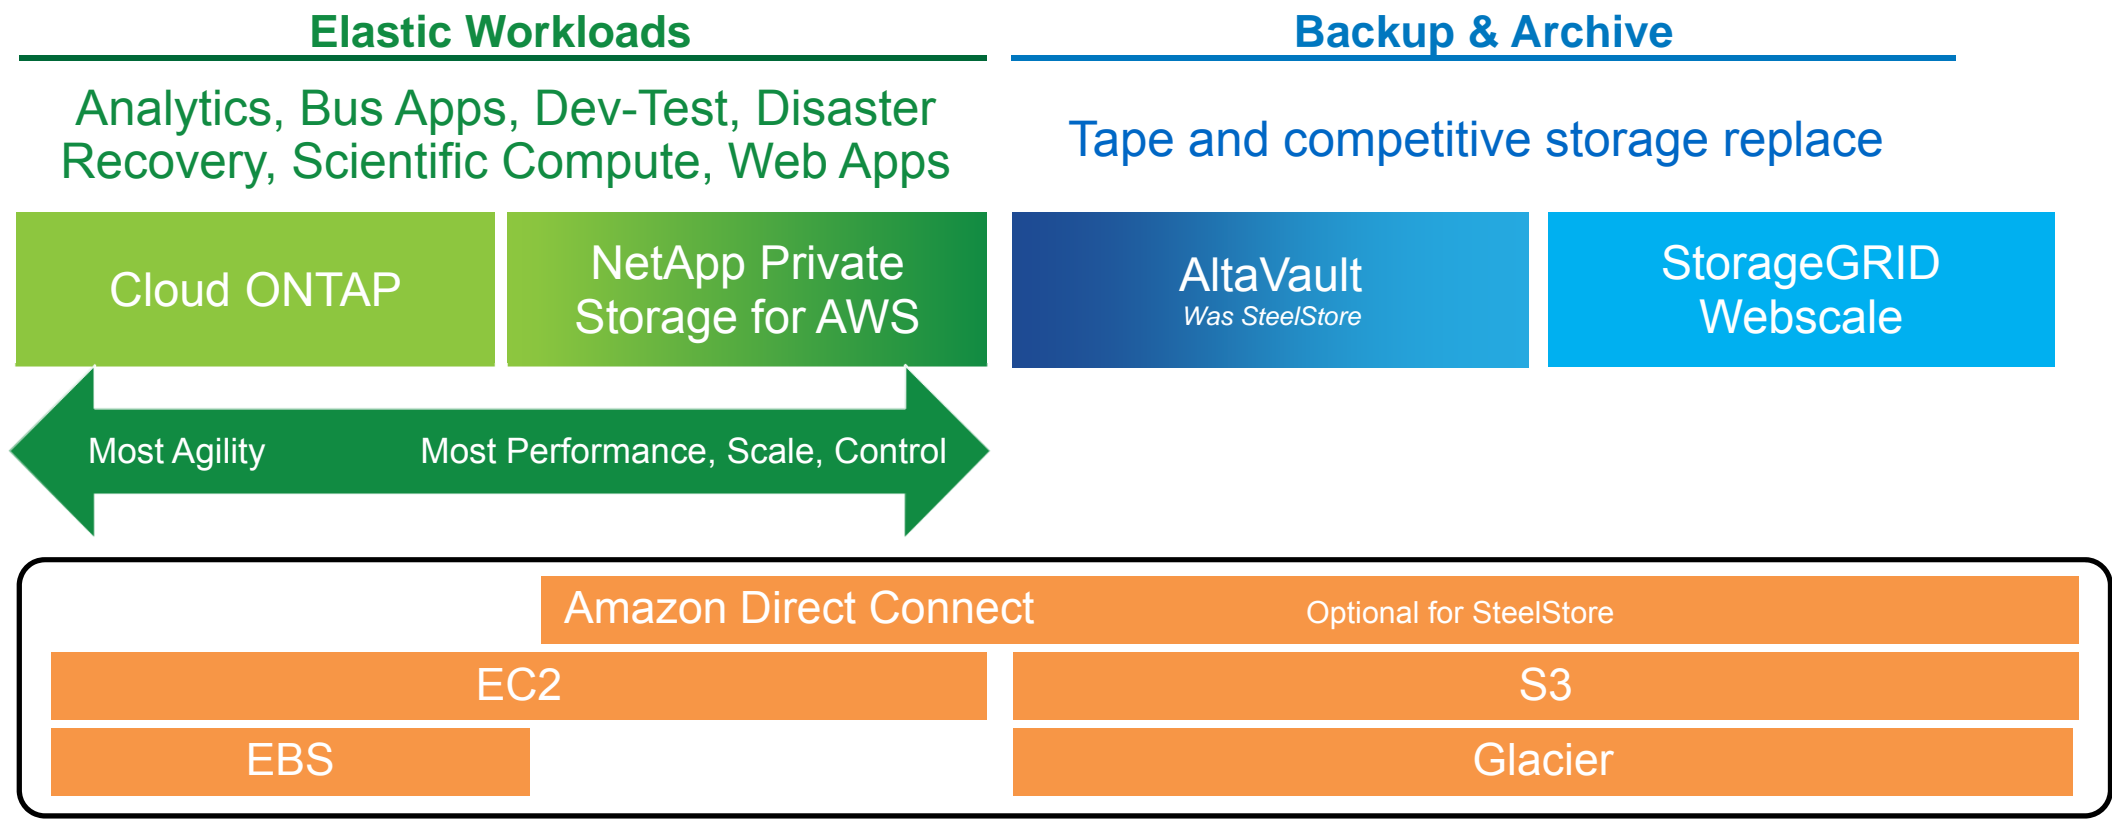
Elastic Workloads

Analytics, Bus Apps, Dev-Test, Disaster Recovery, Scientific Compute, Web Apps

Cloud ONTAP

NetApp Private Storage for AWS

Most Agility

Most Performance, Scale, Control

Backup & Archive

Tape and competitive storage replace

AltaVault
Was SteelStore

StorageGRID Webscale

Amazon Direct Connect

Optional for SteelStore

EC2

S3

EBS

Glacier